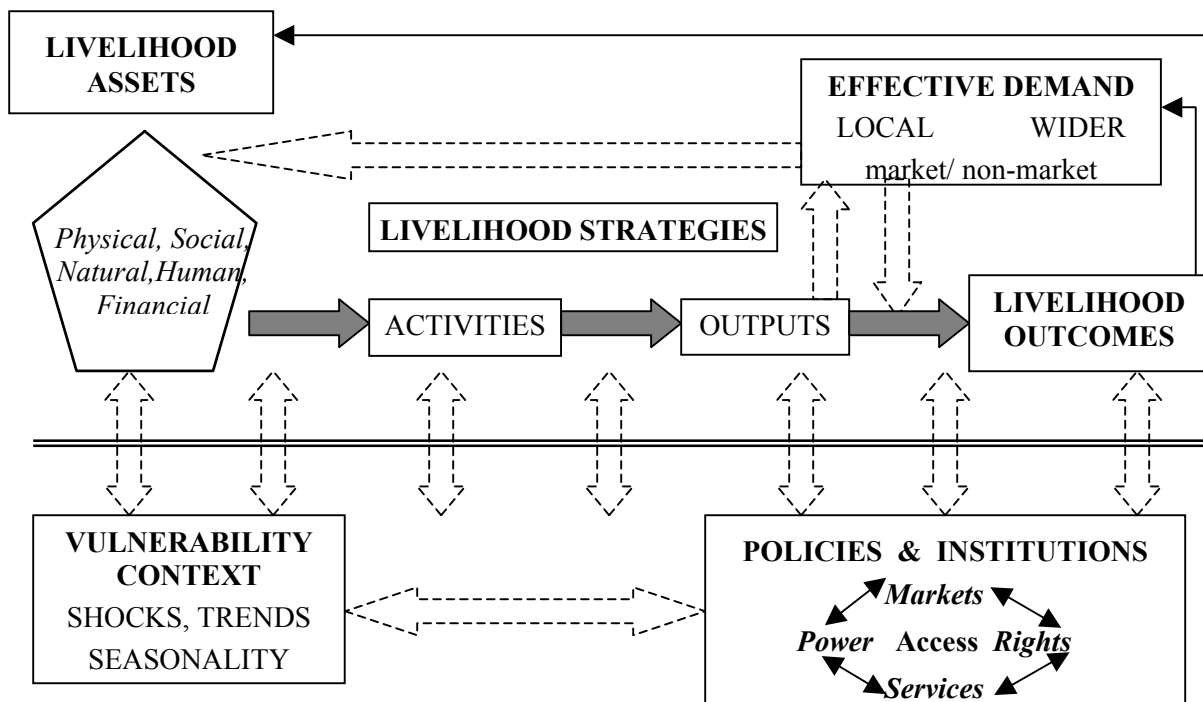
LIVELIHOOD ASSETS

EFFECTIVE DEMAND
LOCAL WIDER
market/ non-market

Physical, Social, Natural,Human, Financial

LIVELIHOOD STRATEGIES

ACTIVITIES

OUTPUTS

LIVELIHOOD OUTCOMES

VULNERABILITY CONTEXT
SHOCKS, TRENDS
SEASONALITY

POLICIES & INSTITUTIONS
Markets
Power Access Rights
Services